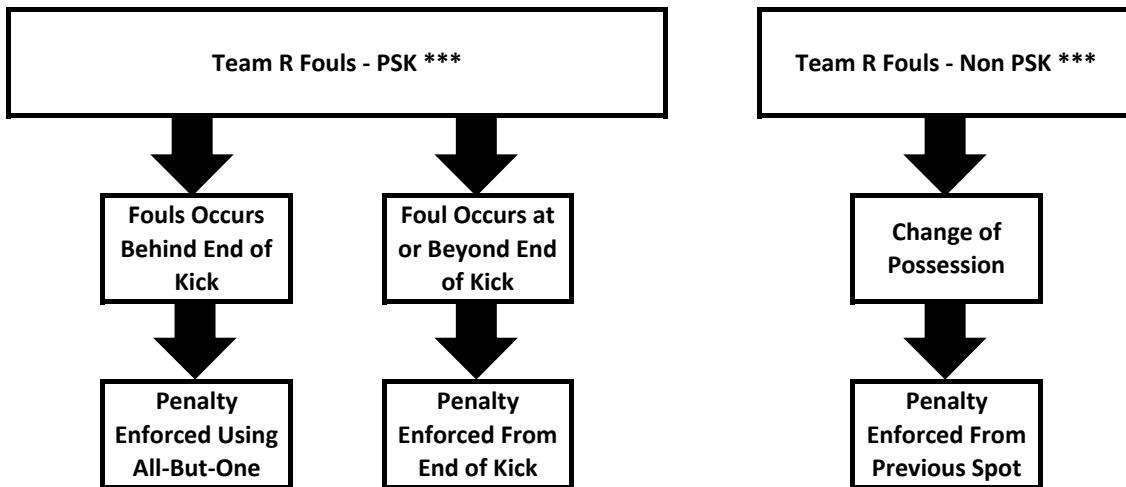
Team R Fouls - PSK ***

Fouls Occurs Behind End of Kick

Penalty Enforced Using All-But-One

Foul Occurs at or Beyond End of Kick

Penalty Enforced From End of Kick

Team R Fouls - Non PSK ***

Change of Possession

Penalty Enforced From Previous Spot